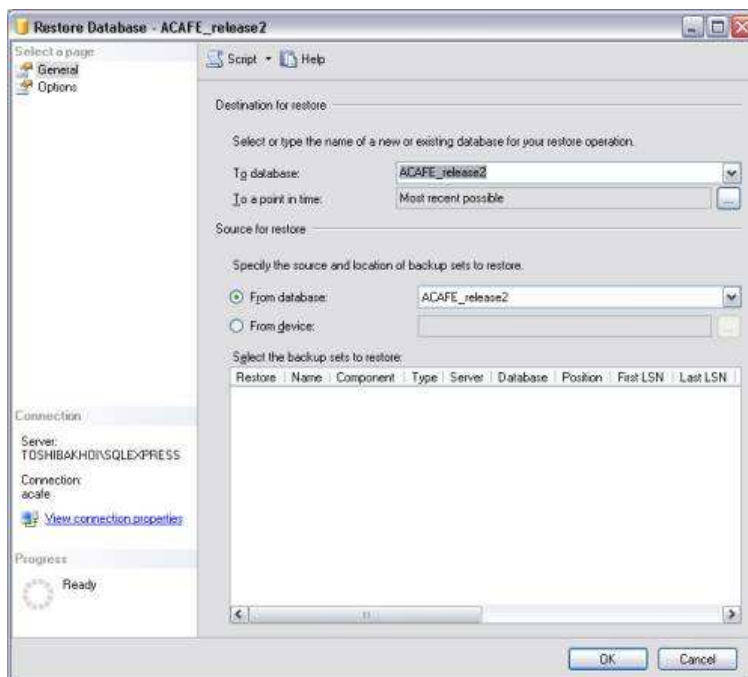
Restore Database - ACAFE_release2

Select a page
General
Options

Script Help

Destination for restore

Select or type the name of a new or existing database for your restore operation.

To database: ACAFE_release2

To a point in time: Most recent possible

Source for restore

Specify the source and location of backup sets to restore.

From database: ACAFE_release2

From device:

Select the backup sets to restore:

| Restore | Name | Component | Type | Server | Database | Position | First LSN | Last LSN |
|---|---|---|---|---|---|---|---|---|

Connection

Server:
TOSHIBAKHOI\SQLEXPRESS

Connection:
acafe

View connection properties

Progress

Ready

OK Cancel